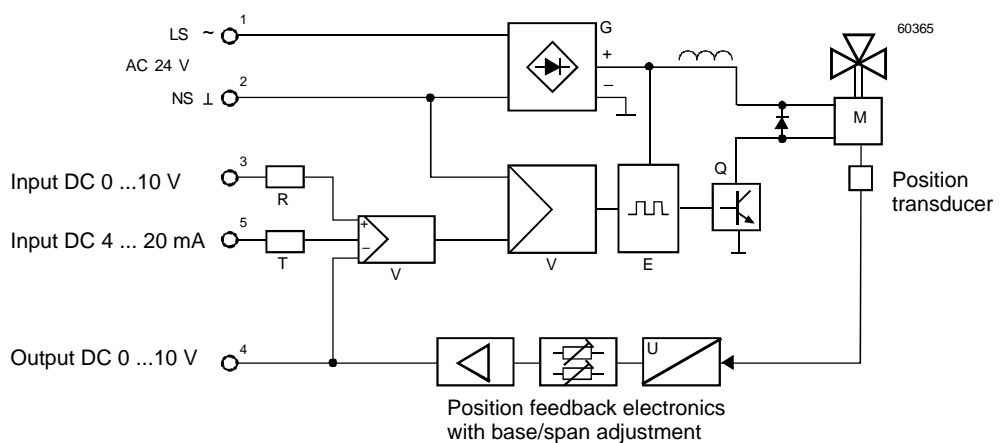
60365

LS ~ 1
AC 24 V
NS ⊥ 2

G
+
–

M

Input DC 0 ...10 V 3
R

Input DC 4 ... 20 mA 5
T

+
–
V

V

E

Q

Position transducer

Output DC 0 ...10 V 4

U

Position feedback electronics with base/span adjustment